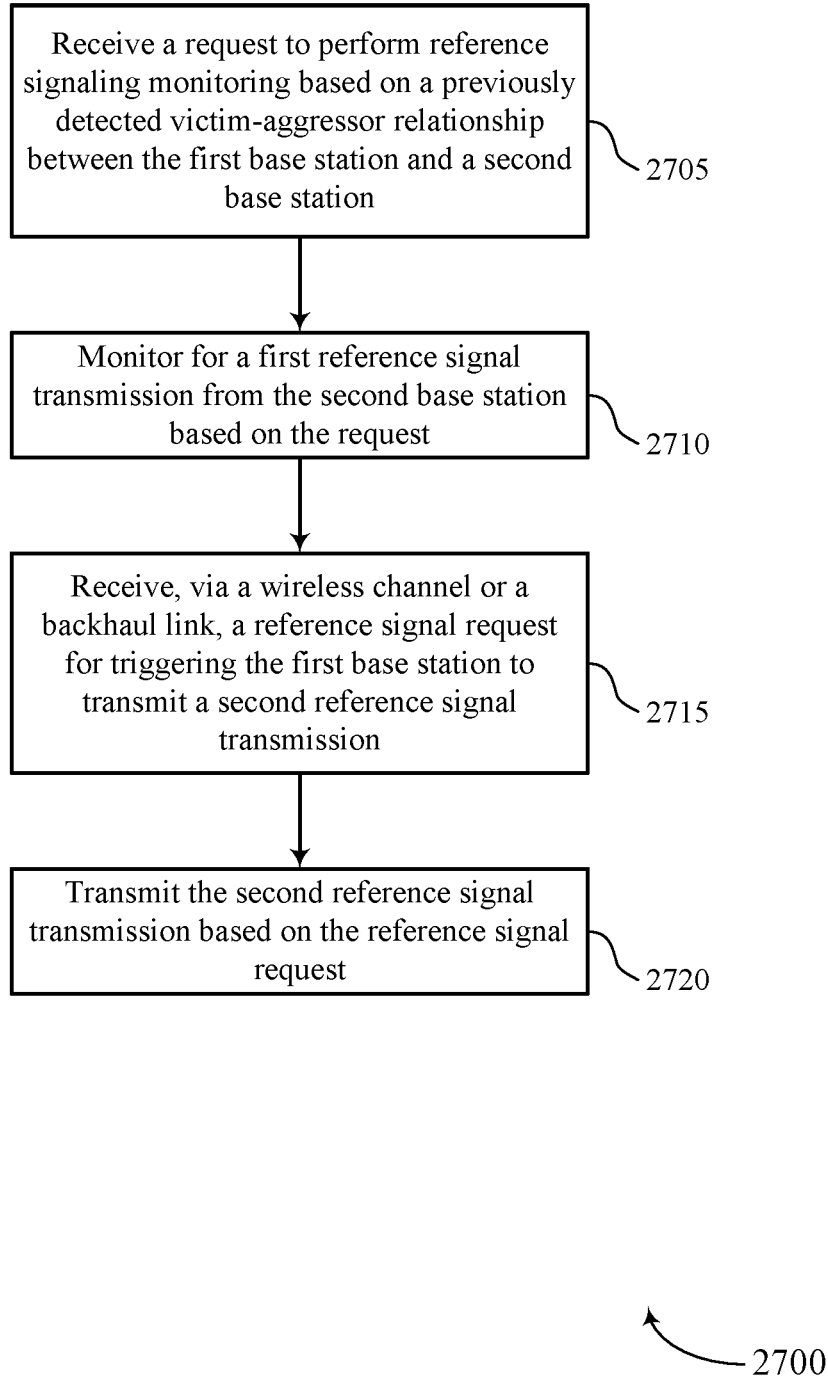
Receive a request to perform reference signaling monitoring based on a previously detected victim-aggressor relationship between the first base station and a second base station

2705

Monitor for a first reference signal transmission from the second base station based on the request

2710

Receive, via a wireless channel or a backhaul link, a reference signal request for triggering the first base station to transmit a second reference signal transmission

2715

Transmit the second reference signal transmission based on the reference signal request

2720

2700